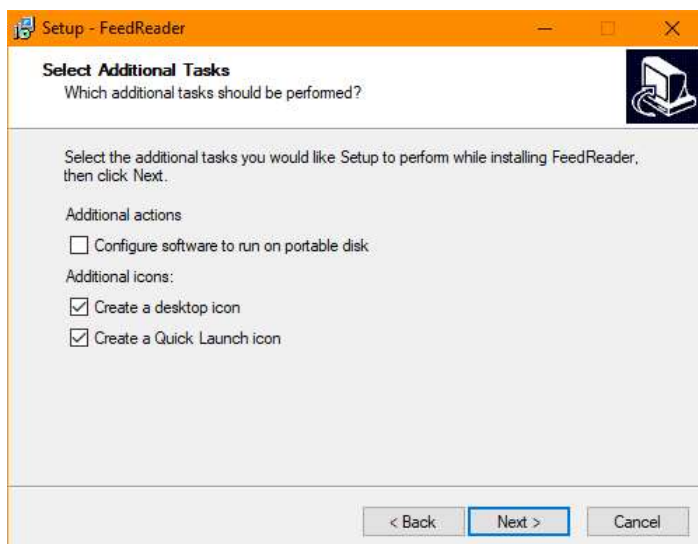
Setup - FeedReader

Select Additional Tasks
Which additional tasks should be performed?

Select the additional tasks you would like Setup to perform while installing FeedReader, then click Next.

Additional actions

Configure software to run on portable disk

Additional icons:

Create a desktop icon

Create a Quick Launch icon

< Back
Next >
Cancel